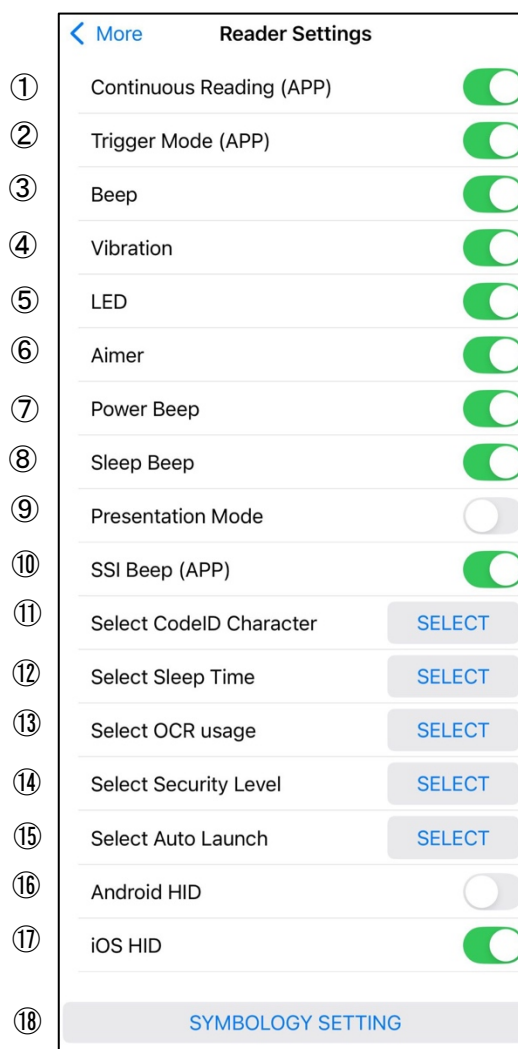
< More Reader Settings

① Continuous Reading (APP)

② Trigger Mode (APP)

③ Beep

④ Vibration

⑤ LED

⑥ Aimer

⑦ Power Beep

⑧ Sleep Beep

⑨ Presentation Mode

⑩ SSI Beep (APP)

⑪ Select CodeID Character SELECT

⑫ Select Sleep Time SELECT

⑬ Select OCR usage SELECT

⑭ Select Security Level SELECT

⑮ Select Auto Launch SELECT

⑯ Android HID

⑰ iOS HID

⑱ SYMBOLOGY SETTING